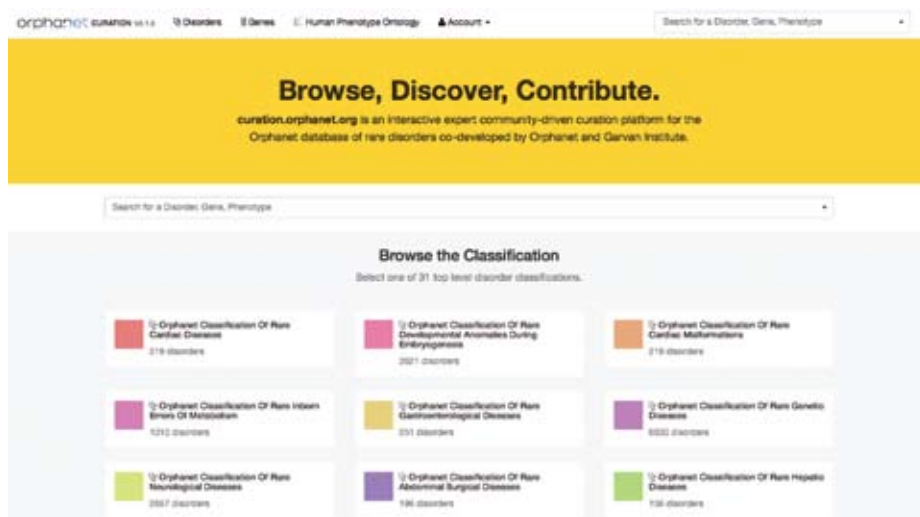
orphanet CURATION v0.1.0 Disorders Genes Human Phenotype Ontology Account

Search for a Disorder, Gene, Phenotype

Browse, Discover, Contribute.

curation.orphanet.org is an interactive expert community-driven curation platform for the Orphanet database of rare disorders co-developed by Orphanet and Garvan Institute.

Search for a Disorder, Gene, Phenotype

Browse the Classification

Select one of 31 top level disorder classifications.

Orphanet Classification Of Rare Cardiac Diseases
219 disorders

Orphanet Classification Of Rare Developmental Anomalies During Embryogenesis
2821 disorders

Orphanet Classification Of Rare Cardiac Malformations
219 disorders

Orphanet Classification Of Rare Inborn Errors Of Metabolism
1010 disorders

Orphanet Classification Of Rare Gastroenterological Diseases
231 disorders

Orphanet Classification Of Rare Genetic Diseases
6002 disorders

Orphanet Classification Of Rare Neurological Diseases
2657 disorders

Orphanet Classification Of Rare Abdominal Surgical Diseases
196 disorders

Orphanet Classification Of Rare Hepatic Diseases
158 disorders